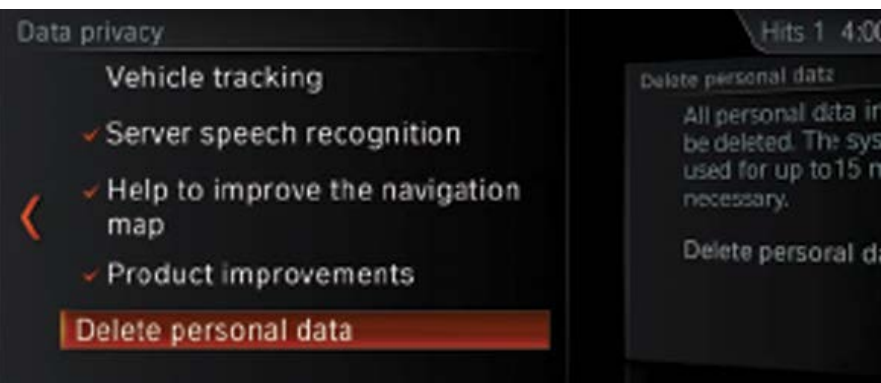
Data privacy

Vehicle tracking

Server speech recognition

Help to improve the navigation map

Product improvements

Delete personal data

Hits 1 4:0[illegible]

Delete personal data

All personal data in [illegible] be deleted. The sys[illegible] used for up to 15 m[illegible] necessary.

Delete personal da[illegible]